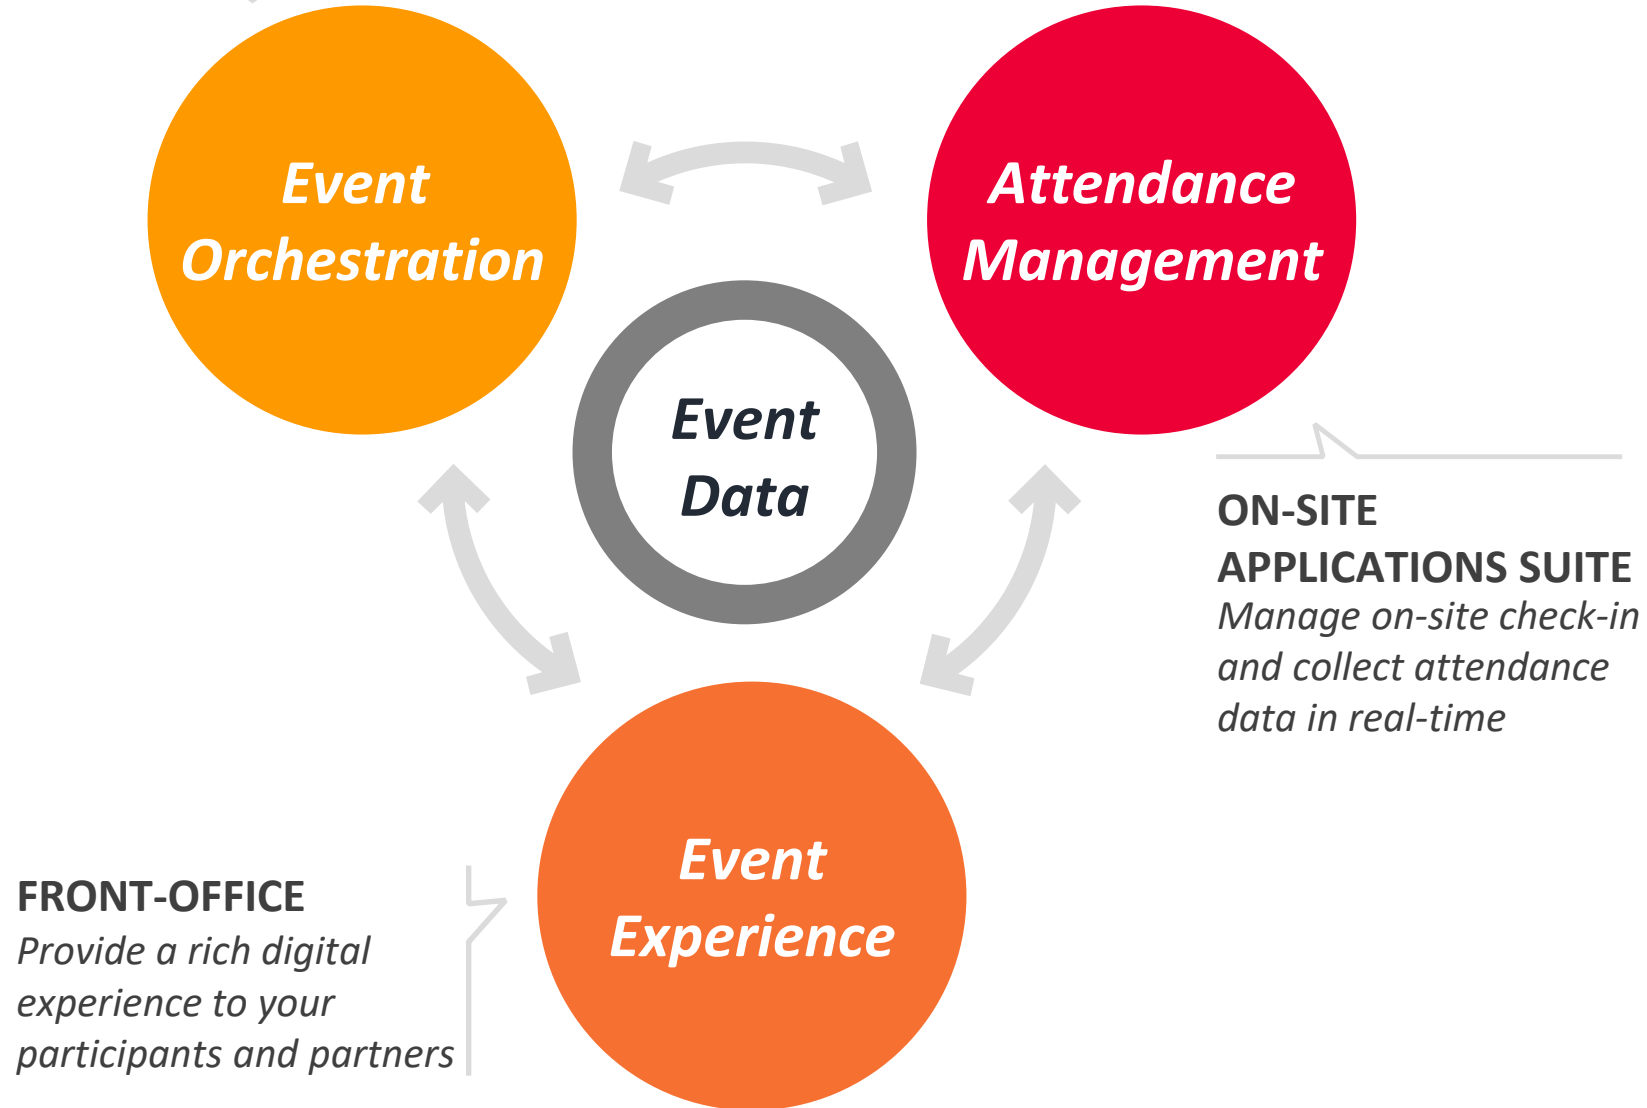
Event Orchestration

Attendance Management

Event Data

ON-SITE APPLICATIONS SUITE
Manage on-site check-in and collect attendance data in real-time

FRONT-OFFICE
Provide a rich digital experience to your participants and partners

Event Experience